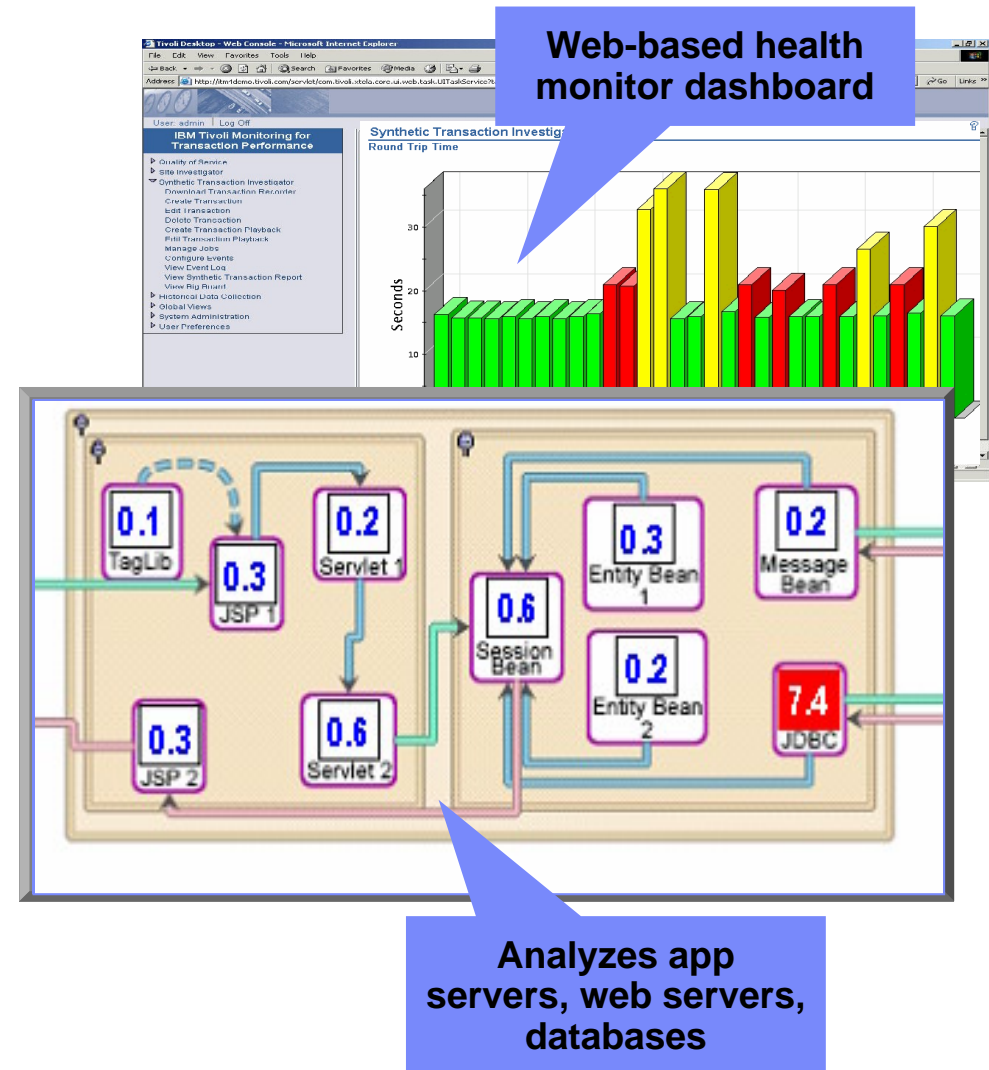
Tivoli Desktop - Web Console - Microsoft Internet Explorer

File Edit View Favorites Tools Help

Back Search Favorites Media

Address http://itmtdemo.tivoli.com/servlet/com.tivoli.xtela.core.ui.web.task.UITaskService?

Go Links

Web-based health monitor dashboard

User: admin | Log Off

IBM Tivoli Monitoring for Transaction Performance

Quality of Service
Site Investigator
Synthetic Transaction Investigator
Download Transaction Recorder
Create Transaction
Edit Transaction
Delete Transaction
Create Transaction Playback
Edit Transaction Playback
Manage Jobs
Configure Events
View Event Log
View Synthetic Transaction Report
View Big Board
Historical Data Collection
Global Views
System Administration
User Preferences

Synthetic Transaction Investig

Round Trip Time

Seconds

30

20

10

0.1
TagLib

0.3
JSP 1

0.2
Servlet 1

0.3
JSP 2

0.6
Servlet 2

0.6
Session Bean

0.3
Entity Bean 1

0.2
Entity Bean 2

0.2
Message Bean

7.4
JDBC

Analyzes app servers, web servers, databases